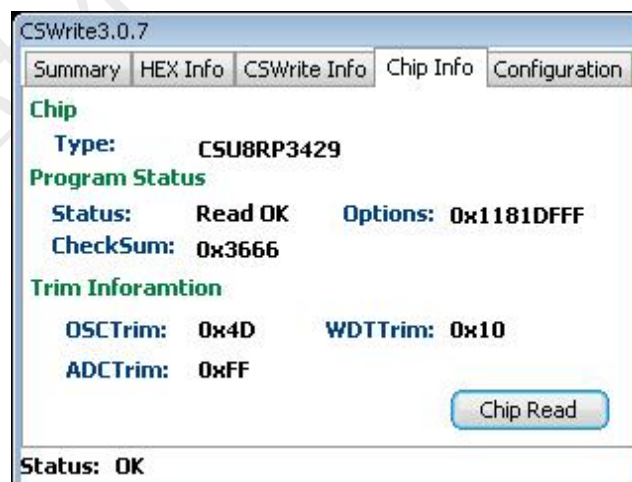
CSWrite3.0.7

Summary | HEX Info | CSWrite Info | Chip Info | Configuration

Chip

Type: CSU8RP3429

Program Status

Status: Read OK Options: 0x1181DFFF

CheckSum: 0x3666

Trim Inforamtion

OSCTrim: 0x4D WDTTrim: 0x10

ADCTrim: 0xFF

Chip Read

Status: OK